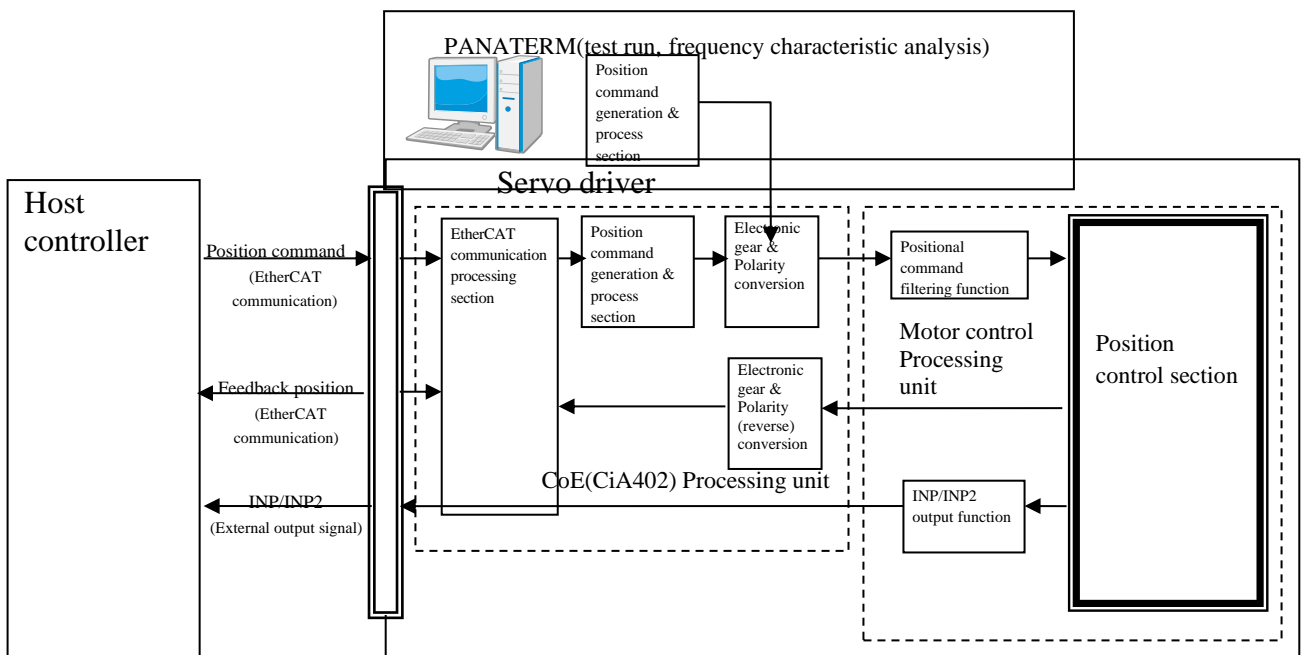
PANATERM(test run, frequency characteristic analysis)

Position command generation & process section

Servo driver

Host controller

Position command
(EtherCAT communication)

EtherCAT communication processing section

Position command generation & process section

Electronic gear & Polarity conversion

Positional command filtering function

Motor control Processing unit

Position control section

Feedback position
(EtherCAT communication)

Electronic gear & Polarity (reverse) conversion

CoE(CiA402) Processing unit

INP/INP2
(External output signal)

INP/INP2 output function